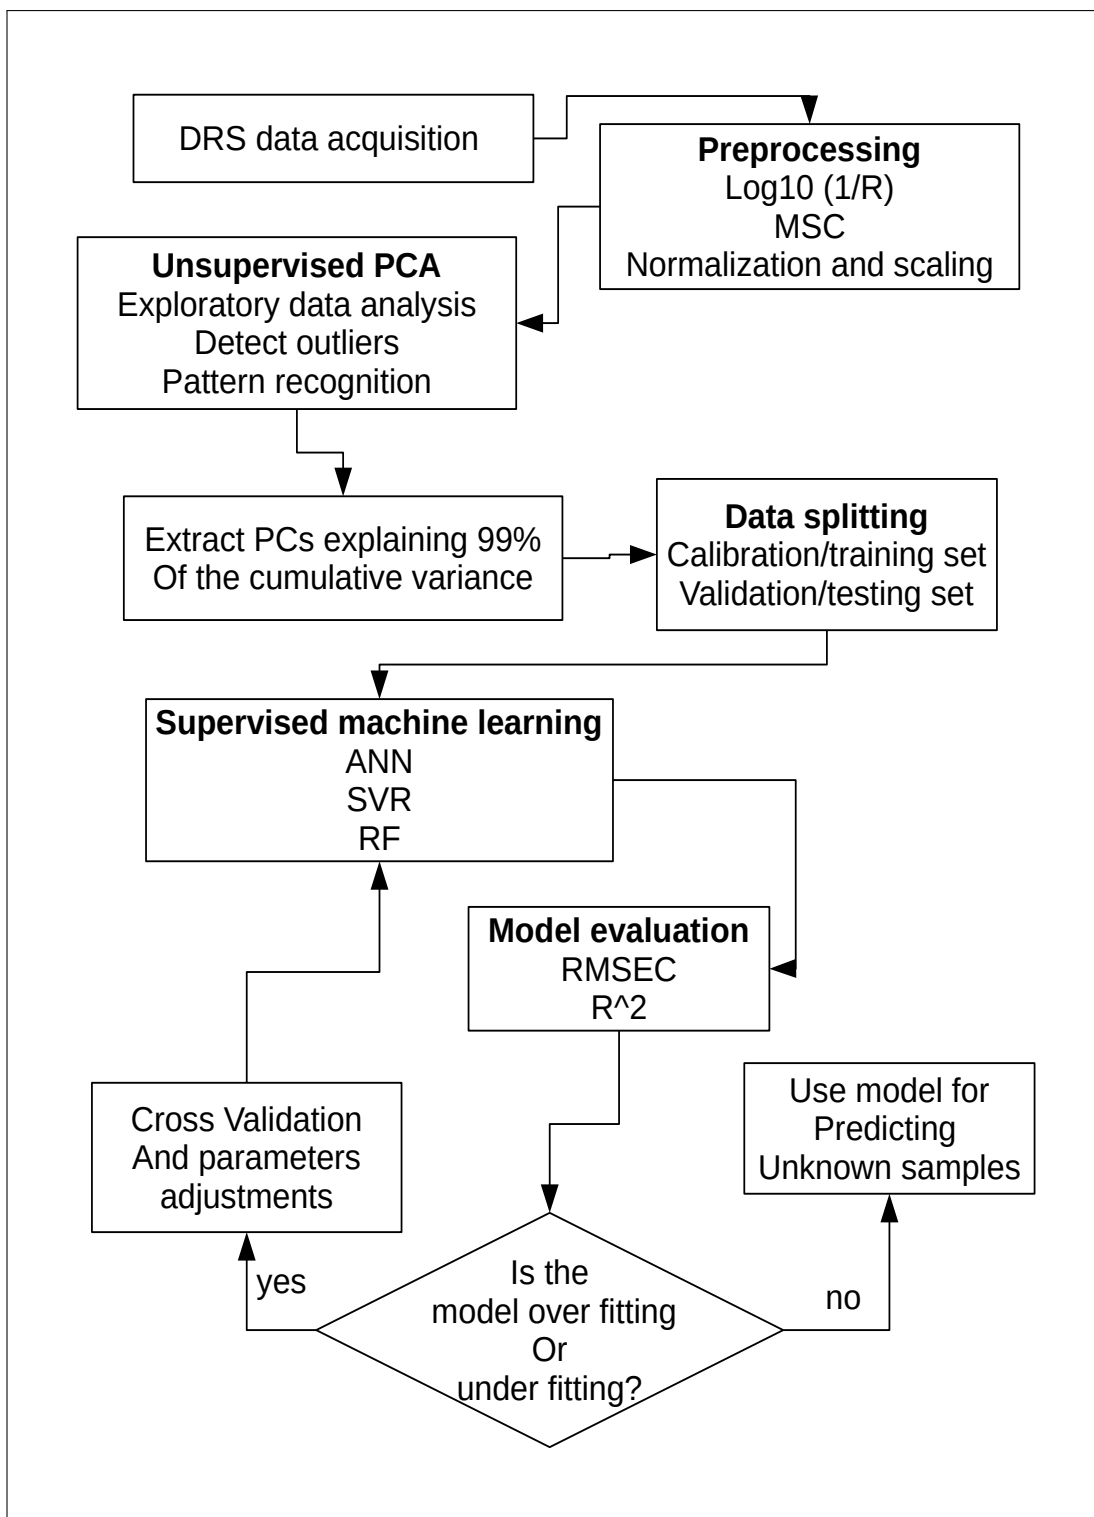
DRS data acquisition

**Preprocessing**
Log10 (1/R)
MSC
Normalization and scaling

**Unsupervised PCA**
Exploratory data analysis
Detect outliers
Pattern recognition

Extract PCs explaining 99%
Of the cumulative variance

**Data splitting**
Calibration/training set
Validation/testing set

**Supervised machine learning**
ANN
SVR
RF

**Model evaluation**
RMSEC
R^2

Cross Validation
And parameters
adjustments

Use model for
Predicting
Unknown samples

yes

Is the
model over fitting
Or
under fitting?

no